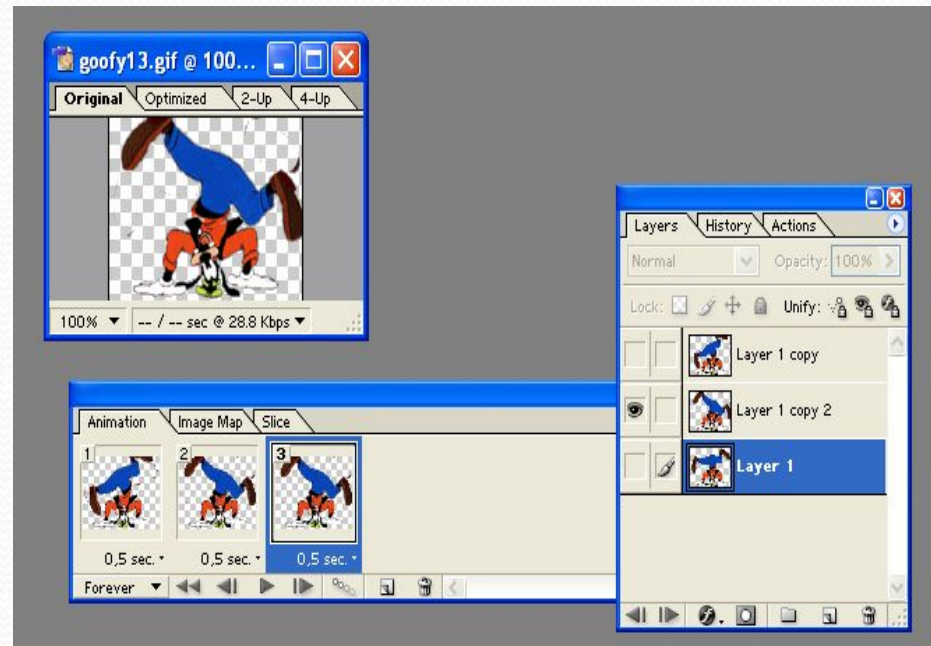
goofy13.gif @ 100...

Original | Optimized | 2-Up | 4-Up

100% ▼ | -- / -- sec @ 28.8 Kbps ▼

Layers | History | Actions

Normal | Opacity: 100%

Lock: | Unify:

Layer 1 copy

Layer 1 copy 2

Layer 1

Animation | Image Map | Slice

1 | 2 | 3

0,5 sec. | 0,5 sec. | 0,5 sec.

Forever ▼